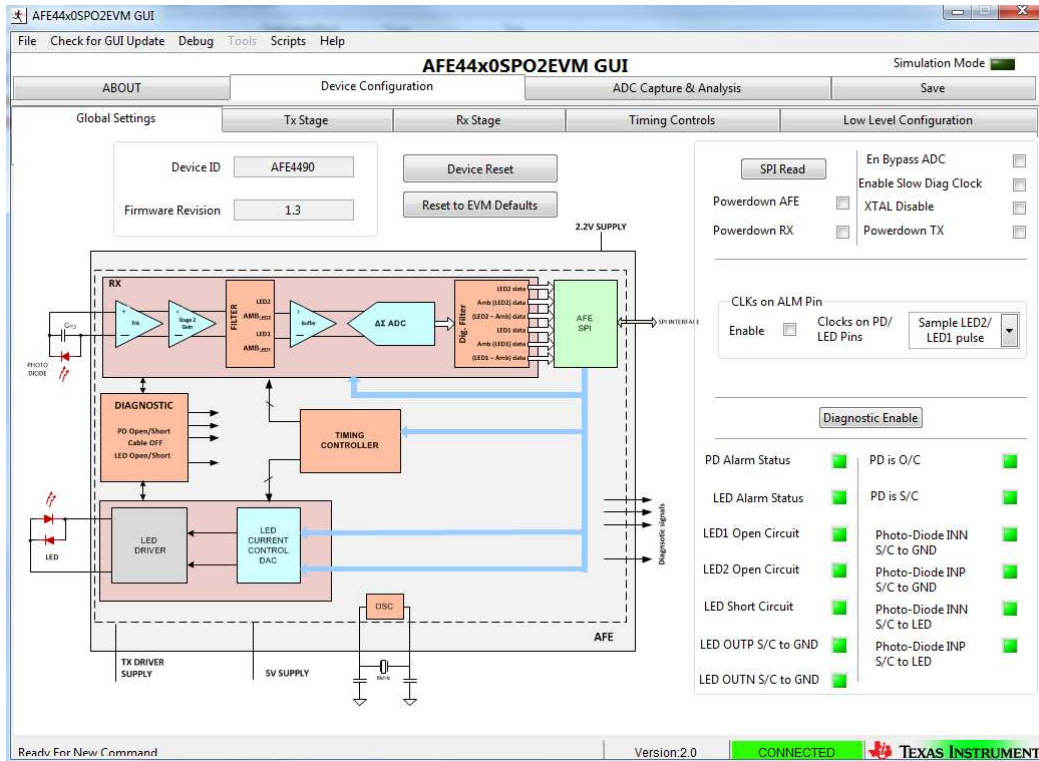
AFE44x0SPO2EVM GUI

File Check for GUI Update Debug Tools Scripts Help

AFE44x0SPO2EVM GUI

Simulation Mode

ABOUT | Device Configuration | ADC Capture & Analysis | Save

Global Settings | Tx Stage | Rx Stage | Timing Controls | Low Level Configuration

Device ID AFE4490

Firmware Revision 1.3

Device Reset

Reset to EVM Defaults

2.2V SUPPLY

RX

Stage 2 Gain

FILTER

LED2

AMB

LED1

AMB

Buffer

ΔΣ ADC

Dig. Filter

LED2 data

Amb (LED2) data

(LED2 – Amb) data

LED1 data

Amb (LED1) data

(LED1 – Amb) data

AFE SPI

SPI INTERFACE

PHOTO DIODE

DIAGNOSTIC

PD Open/Short

Cable OFF

LED Open/Short

TIMING CONTROLLER

LED

LED DRIVER

LED CURRENT CONTROL DAC

Diagnostic signals

OSC

AFE

TX DRIVER SUPPLY

5V SUPPLY

SPI Read

Powerdown AFE

Powerdown RX

En Bypass ADC

Enable Slow Diag Clock

XTAL Disable

Powerdown TX

CLKs on ALM Pin

Enable

Clocks on PD/ LED Pins

Sample LED2/ LED1 pulse

Diagnostic Enable

PD Alarm Status

LED Alarm Status

LED1 Open Circuit

LED2 Open Circuit

LED Short Circuit

LED OUTP S/C to GND

LED OUTN S/C to GND

PD is O/C

PD is S/C

Photo-Diode INN S/C to GND

Photo-Diode INP S/C to GND

Photo-Diode INN S/C to LED

Photo-Diode INP S/C to LED

Ready For New Command

Version:2.0

CONNECTED

TEXAS INSTRUMENT